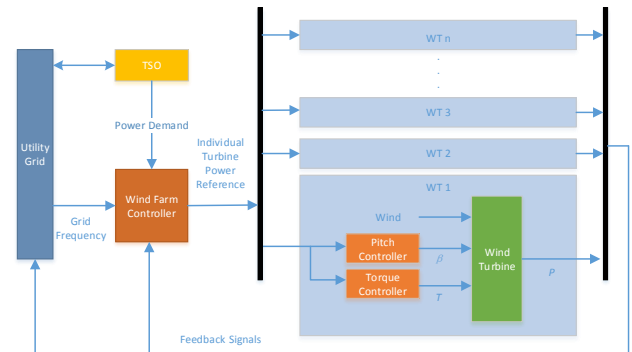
Utility Grid

TSO

Power Demand

Wind Farm Controller

Grid Frequency

Individual Turbine Power Reference

WT n

.
.
.

WT 3

WT 2

WT 1

Wind

Pitch Controller

$\beta$

Torque Controller

$T$

Wind Turbine

$P$

Feedback Signals